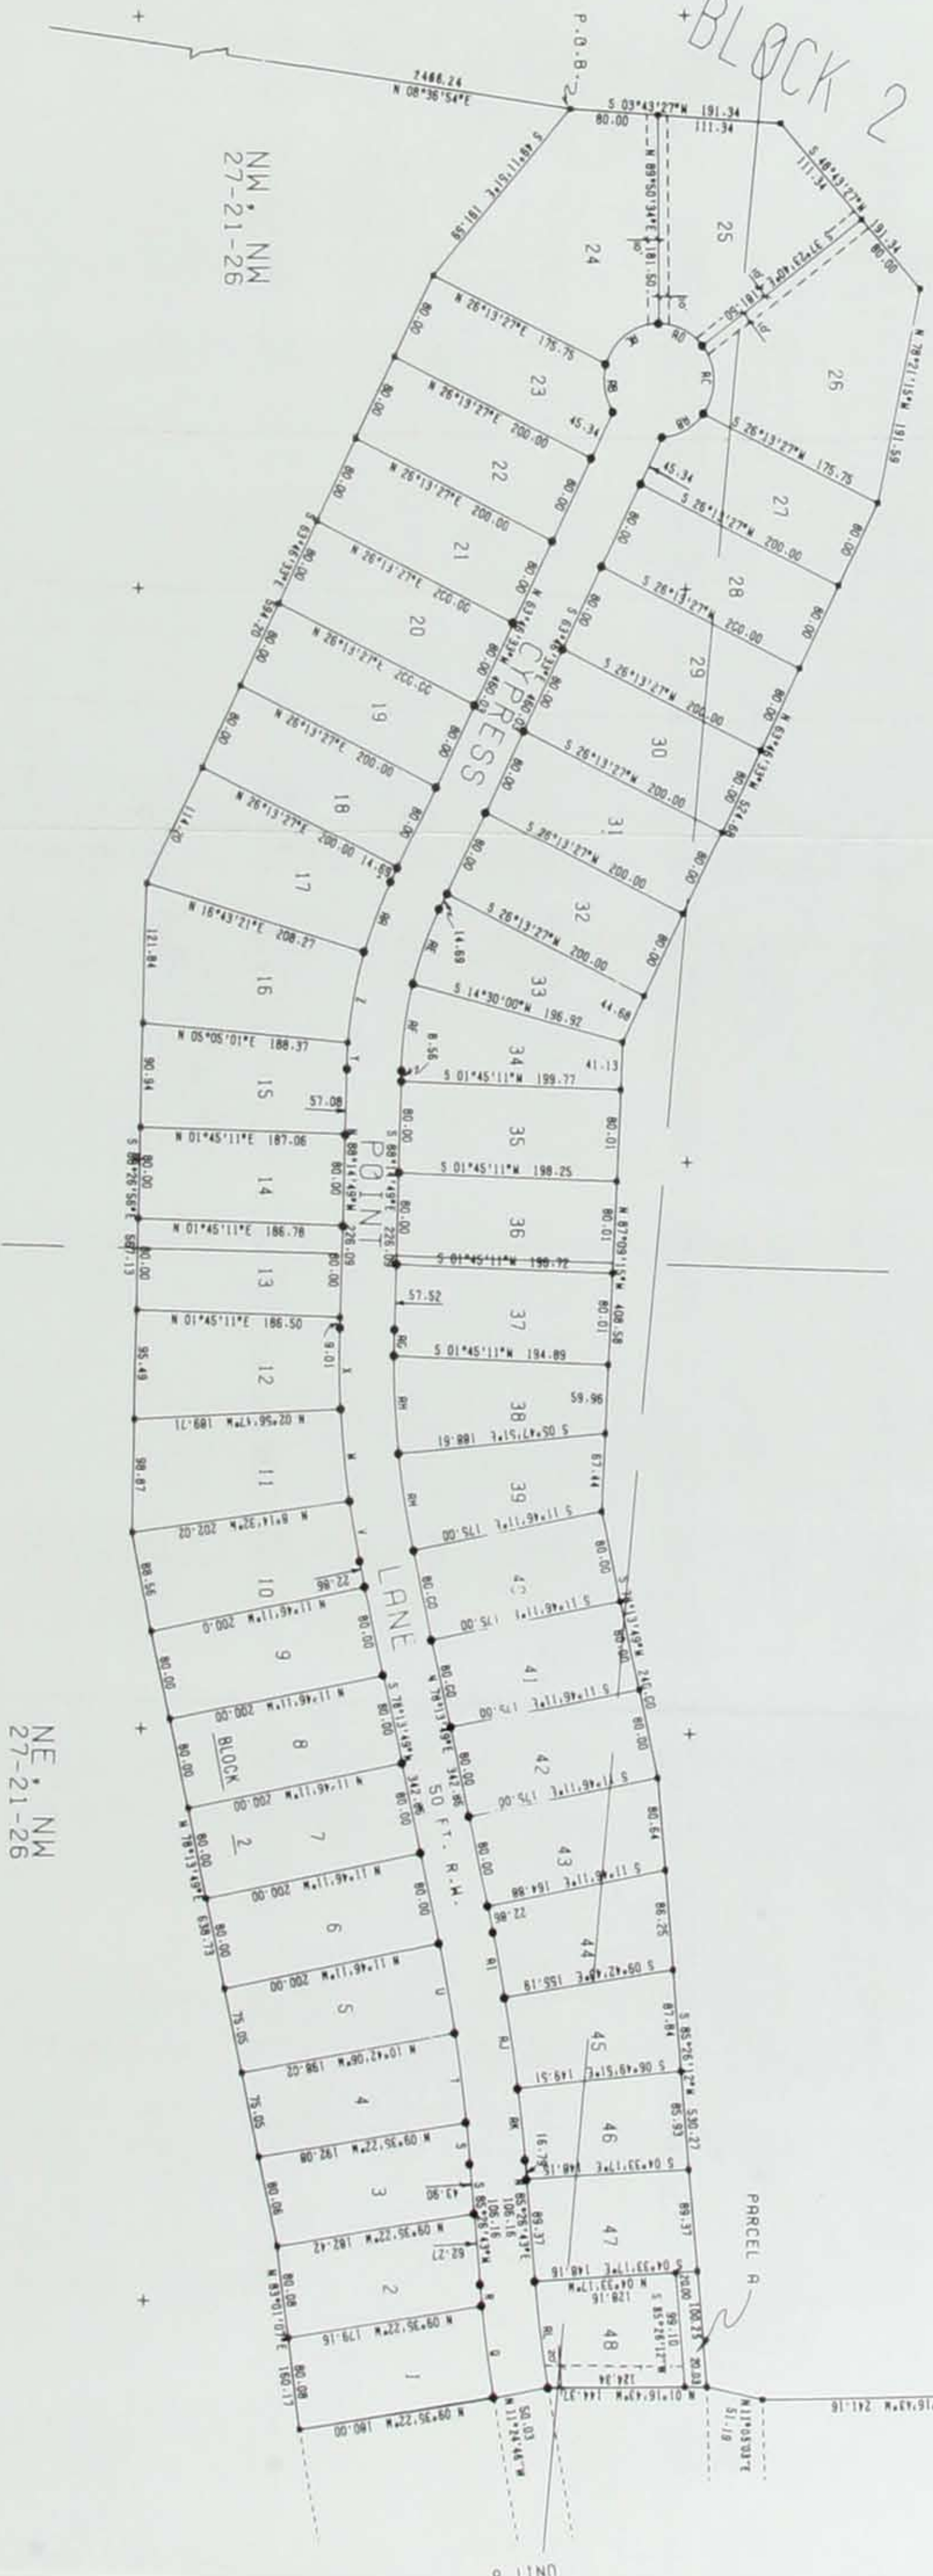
BLOCK 2

P.O.B.

2488.24
N 08°36'54"E

S 03°43'27"W 191.34
80.00
111.34

S 48°43'27"W
111.34

191.34
80.00

N 78°21'15"W 191.59

NW. NW
27-21-26

24
25
26

N 26°13'27"E 175.75
23
45.34

S 26°13'27"W 175.75
45.34
27

N 26°13'27"E 200.00
22

S 26°13'27"W 200.00
28

N 26°13'27"E 200.00
21

S 26°13'27"W 200.00
29

N 26°13'27"E 200.00
20

S 26°13'27"W 200.00
30

N 26°13'27"E 200.00
19

S 26°13'27"W 200.00
31

N 26°13'27"E 200.00 14.69
18

S 26°13'27"W 200.00
32

17
N 16°43'21"E 208.27

S 14°30'00"W 196.92
33
44.68

16
121.84

N 05°05'01"E 188.37
15
57.08

S 01°45'11"W 199.77
34
41.13

CYPRESS

POINT

LANE

N 01°45'11"E 187.06
14

S 01°45'11"W 198.25
35

N 01°45'11"E 186.78
13

S 01°45'11"W 196.72
36

226.09

N 87°09'15"W 408.58

N 01°45'11"E 186.50
57.52
12

S 01°45'11"W 194.89
37

N 02°56'47"W 189.71
11

S 05°47'51"E 188.61
38
59.96

N 6°18'32"W 202.02
10

S 11°46'11"E 175.00
39
67.44

N 11°46'11"W 200.0
9

S 11°46'11"E 175.00
40

N 11°46'11"W 200.00
8

S 11°46'11"E 175.00
41

BLOCK 2

N 78°13'49"E 342.86

N 11°46'11"W 200.00
7

S 11°46'11"E 175.00
42

50 FT. R.W.

N 11°46'11"W 200.00
6

S 11°46'11"E 164.88
43
22.86

N 11°46'11"W 200.00
5

S 09°42'48"E 155.19
44

N 10°42'06"W 198.02
4

S 06°49'51"E 149.51
45

S 85°26'12"W 530.27

N 09°36'22"W 198.08
3

S 04°33'17"E 148.16
46

43.90
S 85°26'43"W
62.27

N 85°26'43"E
106.16
89.37

N 09°36'22"W 182.42
2

S 04°33'17"E 148.16
47

N 04°33'17"W
128.16

N 09°36'22"W 179.16
1

N 09°36'22"W 180.00

48
124.34
N 10°16'49"W 144.37

N 83°01'07"E 160.17

N 11°24'46"W
50.03

N 11°05'03"E
51.19

PARCEL A

241.16

NE. NW
27-21-26

RA RB RC RD RE RF RG RH RI RJ RK RL
T X W V U S R Q

80.00
75.05
79.05
88.56
95.49
98.87
90.94
121.84
87.64
85.93
89.37
86.25
80.64
100.23
30.03
99.10
40.00
8.56
9.01
14.69
16.79

P. LINE